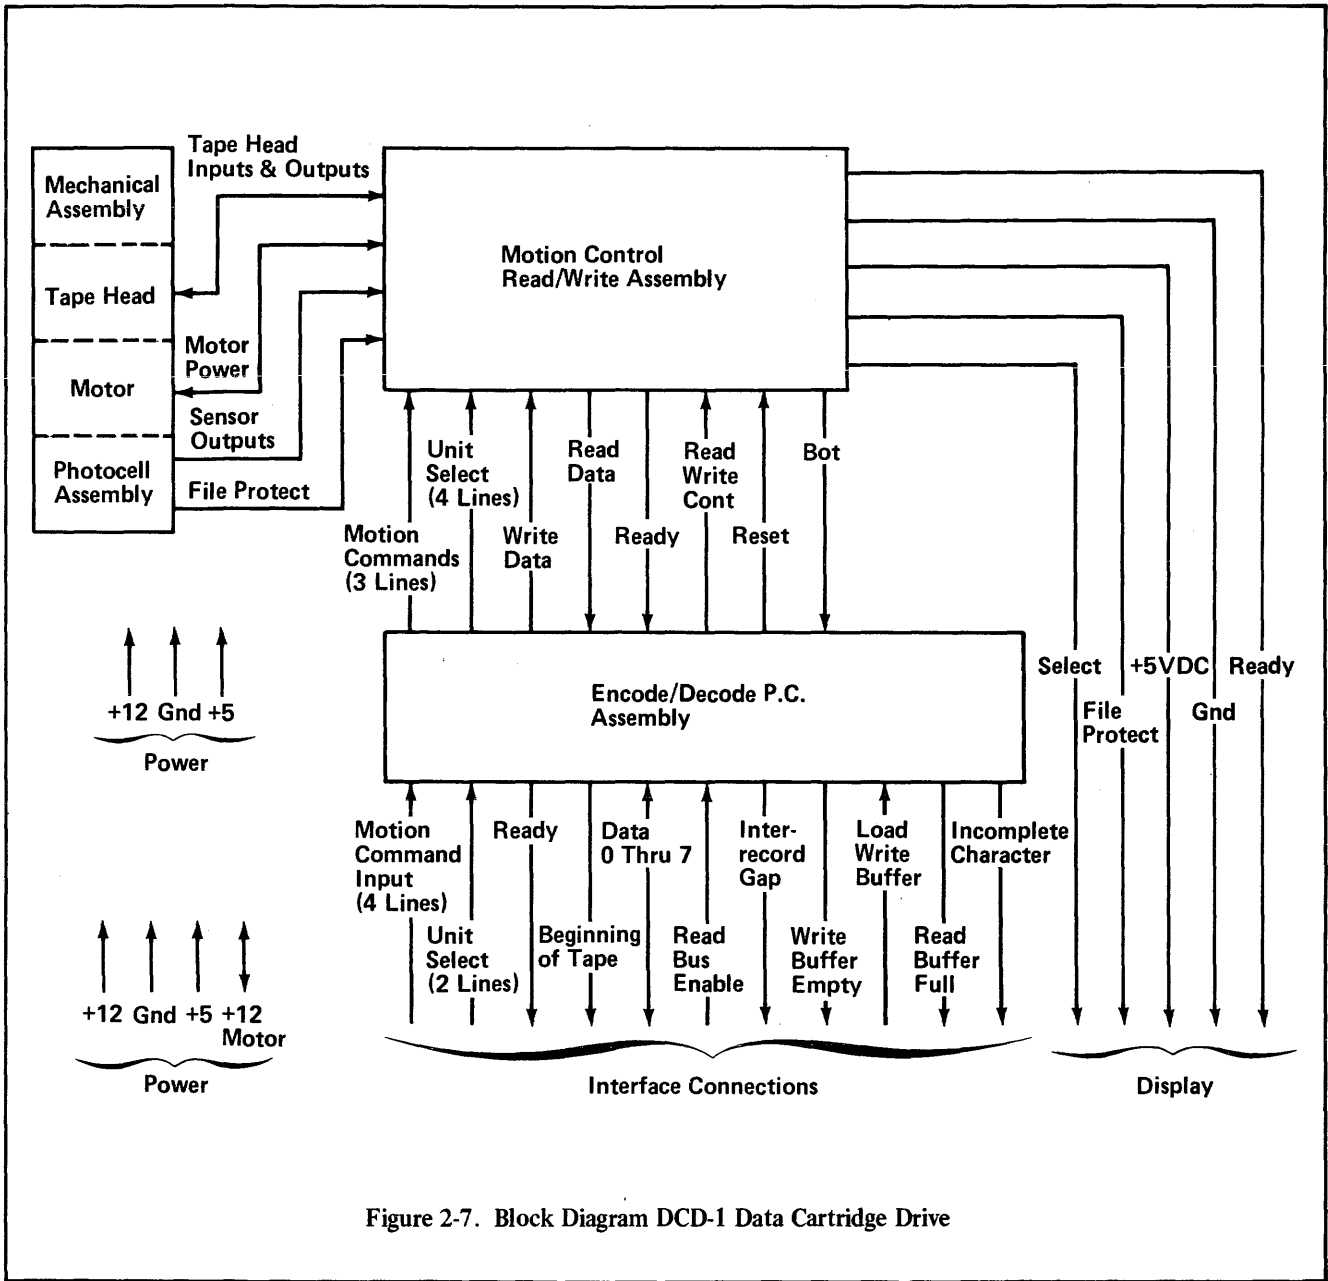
Mechanical Assembly

Tape Head

Motor

Photocell Assembly

Tape Head Inputs & Outputs

Motor Power

Sensor Outputs

File Protect

Motion Control Read/Write Assembly

Motion Commands (3 Lines)

Unit Select (4 Lines)

Write Data

Read Data

Ready

Read Write Cont

Reset

Bot

Encode/Decode P.C. Assembly

Select

File Protect

+5VDC

Gnd

Ready

+12 Gnd +5

Power

Motion Command Input (4 Lines)

Unit Select (2 Lines)

Ready

Beginning of Tape

Data 0 Thru 7

Read Bus Enable

Inter-record Gap

Write Buffer Empty

Load Write Buffer

Read Buffer Full

Incomplete Character

+12 Gnd +5 +12 Motor

Power

Interface Connections

Display

Figure 2-7. Block Diagram DCD-1 Data Cartridge Drive